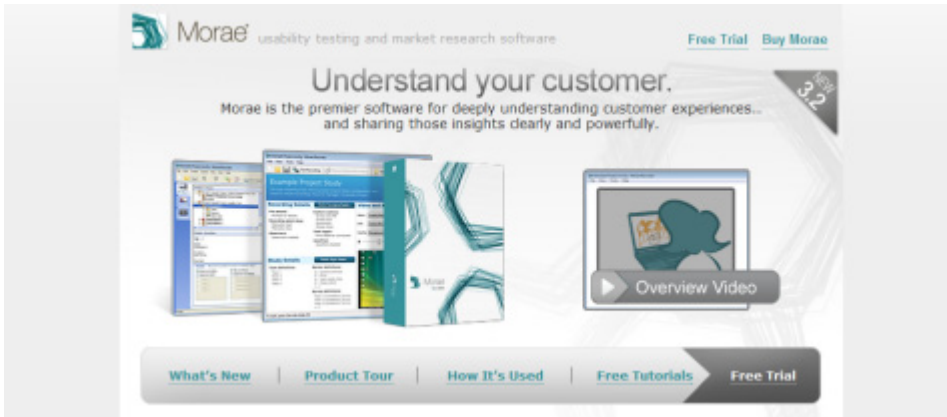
Morae usability testing and market research software

Free Trial Buy Morae

NEW 3.2

Understand your customer.

Morae is the premier software for deeply understanding customer experiences.. and sharing those insights clearly and powerfully.

Example Project Study

Morae

Overview Video

What's New | Product Tour | How It's Used | Free Tutorials | Free Trial